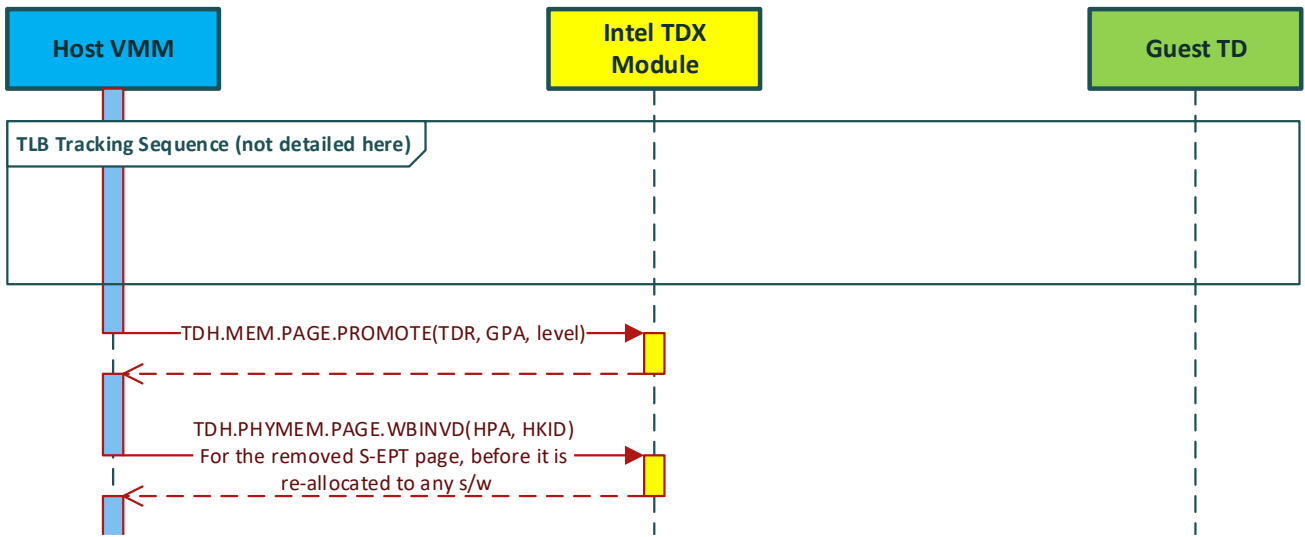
Host VMM

Intel TDX Module

Guest TD

TLB Tracking Sequence (not detailed here)

TDH.MEM.PAGE.PROMOTE(TDR, GPA, level)

TDH.PHYMEM.PAGE.WBINVD(HPA, HKID)
For the removed S-EPT page, before it is re-allocated to any s/w